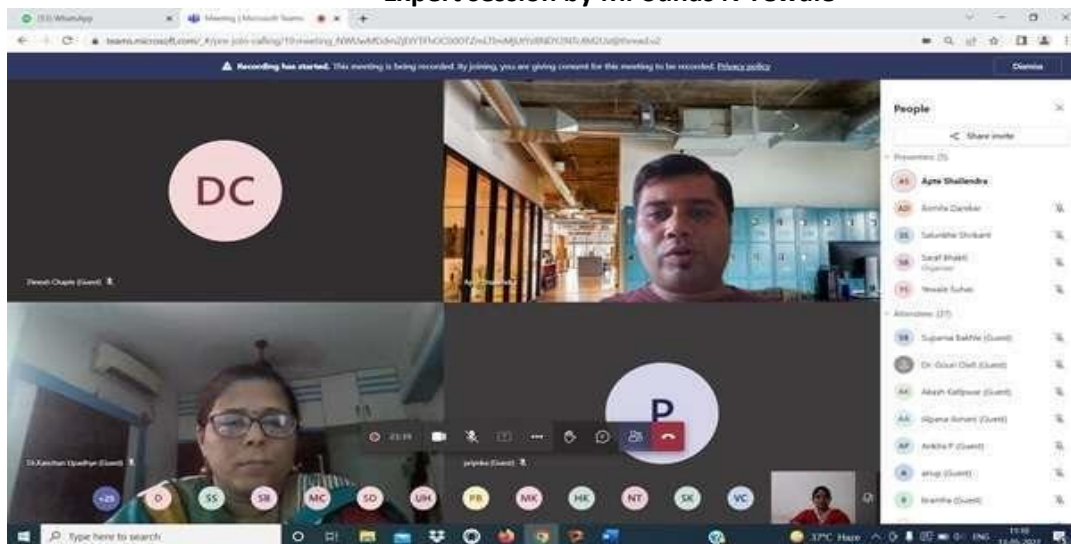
Expert session by Mr Suhas A Yewale

(53) WhatsApp
Meeting | Microsoft Teams
teams.microsoft.com/_#/pre-join-calling/19:meeting_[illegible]

Recording has started. This meeting is being recorded. By joining, you are giving consent for this meeting to be recorded. Privacy policy
Dismiss

DC
Dinesh Chapte (Guest)

Apte Shailendra

Dr.Kanchan Upadhye (Guest)

P
priyanka (Guest)

23:39

People
Share invite
Presenters (5)
AS Apte Shailendra
AD Asmita Dandkar
SS Salunkhe Shrikant
SB Saraf Bhakti Organizer
YS Yewale Suhas
Attendees (27)
SB Suparna Bakhle (Guest)
Dr. Gouri Dixit (Guest)
AK Akash Kalbhor (Guest)
AA Alpana Avhani (Guest)
AP Ankita P (Guest)
A anup (Guest)
B Bramha (Guest)

+25 D SS SB MC SD UH PR MK HK NT SK VC

Type here to search
37°C Haze ENG 11:10